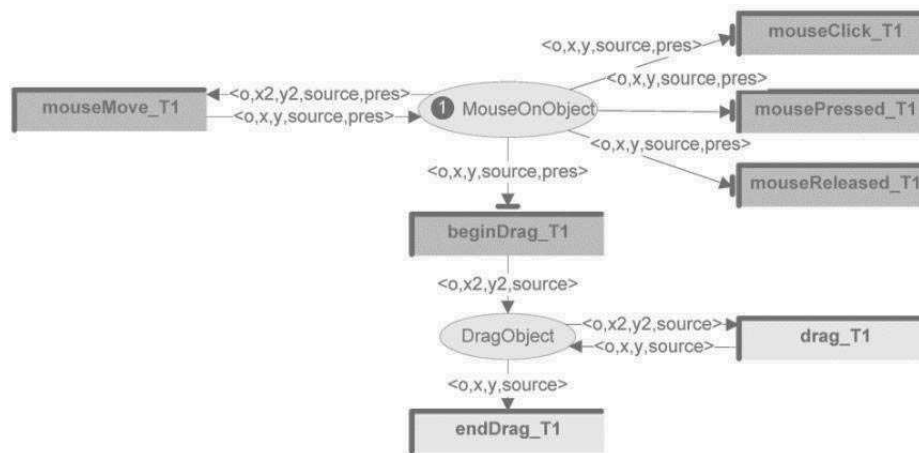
mouseClick_T1

<o,x,y,source,pres>

<o,x,y,source,pres>

mouseMove_T1

<o,x2,y2,source,pres>

<o,x,y,source,pres>

1 MouseOnObject

mousePressed_T1

<o,x,y,source,pres>

mouseReleased_T1

<o,x,y,source,pres>

beginDrag_T1

<o,x2,y2,source>

DragObject

<o,x2,y2,source>

<o,x,y,source>

drag_T1

<o,x,y,source>

endDrag_T1